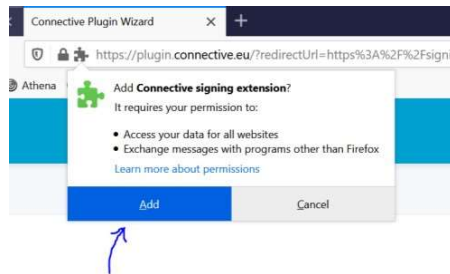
Connective Plugin Wizard

https://plugin.connective.eu/?redirectUrl=https%3A%2F%2Fsigni

Athena

Add **Connective signing extension**?

It requires your permission to:

- Access your data for all websites
- Exchange messages with programs other than Firefox

Learn more about permissions

Add

Cancel